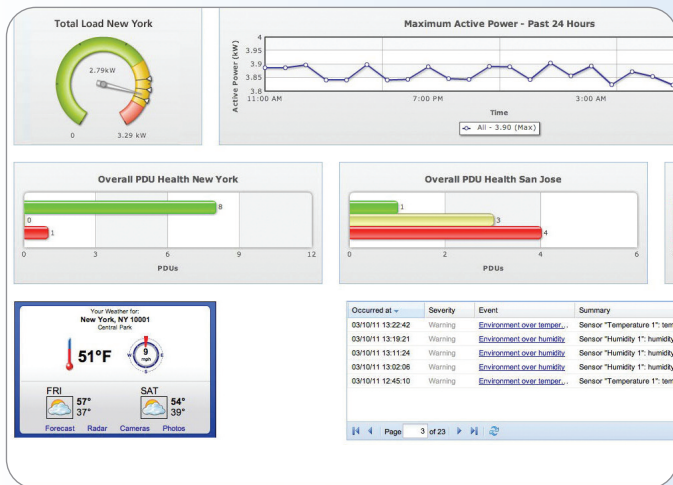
Total Load New York

2.79kW

0

3.29 kW

Maximum Active Power - Past 24 Hours

Active Power (kW)

4
3.95
3.9
3.85
3.8

11:00 AM

7:00 PM

3:00 AM

Time

All - 3.90 (Max)

Overall PDU Health New York

8
0
1

0
3
6
9
12

PDUs

Overall PDU Health San Jose

1
3
4

0
2
4
6

PDUs

Your Weather for:
New York, NY 10001
Central Park

51°F

9
mph

FRI
57°
37°

SAT
54°
39°

Forecast Radar Cameras Photos

| Occurred at | Severity | Event | Summary |
|---|---|---|---|
| 03/10/11 13:22:42 | Warning | Environment over temper... | Sensor "Temperature 1": ten |
| 03/10/11 13:19:21 | Warning | Environment over humidity | Sensor "Humidity 1": humidity |
| 03/10/11 13:11:24 | Warning | Environment over humidity | Sensor "Humidity 1": humidity |
| 03/10/11 13:02:06 | Warning | Environment over humidity | Sensor "Humidity 1": humidity |
| 03/10/11 12:45:10 | Warning | Environment over temper... | Sensor "Temperature 1": ten |

Page 3 of 23